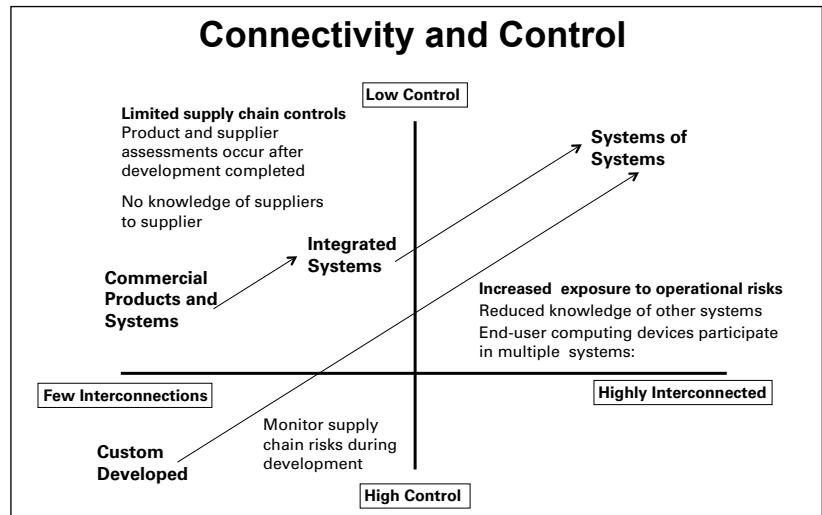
Connectivity and Control

Low Control

Limited supply chain controls
Product and supplier assessments occur after development completed

No knowledge of suppliers to supplier

Systems of Systems

Integrated Systems

Commercial Products and Systems

Increased exposure to operational risks
Reduced knowledge of other systems
End-user computing devices participate in multiple systems:

Few Interconnections

Highly Interconnected

Custom Developed

Monitor supply chain risks during development

High Control